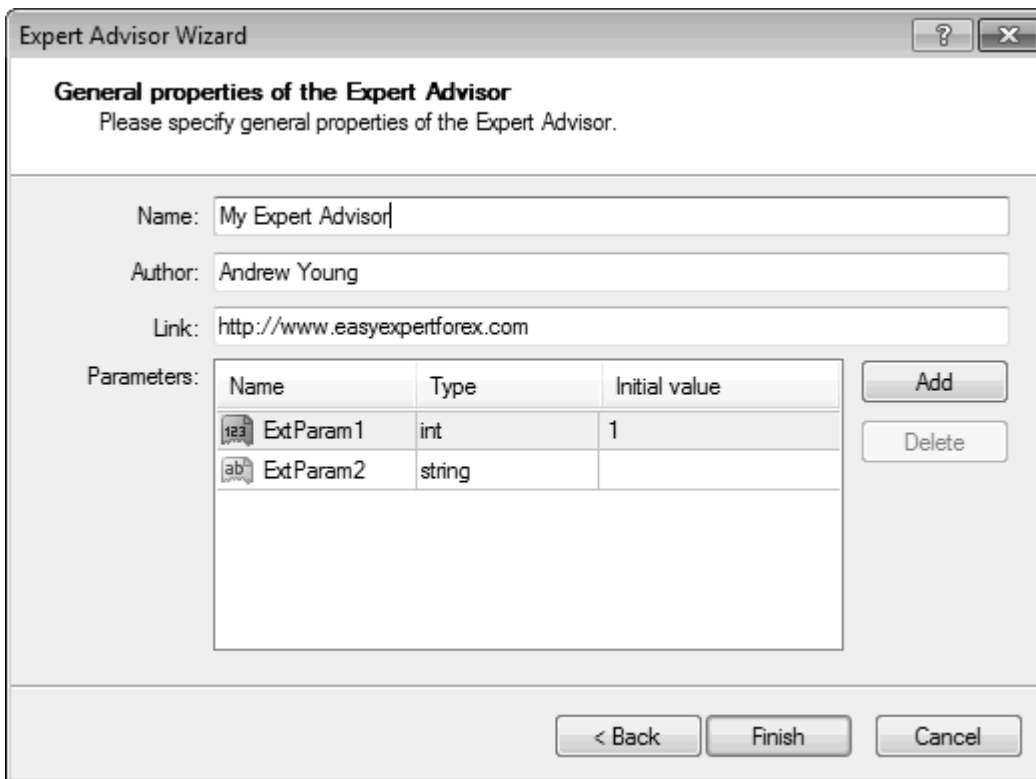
Expert Advisor Wizard

?

**General properties of the Expert Advisor**
Please specify general properties of the Expert Advisor.

Name: My Expert Advisor

Author: Andrew Young

Link: http://www.easyexpertforex.com

Parameters:

| Name | Type | Initial value |
|---|---|---|
| ExtParam1 | int | 1 |
| ExtParam2 | string | |

Add

Delete

< Back

Finish

Cancel